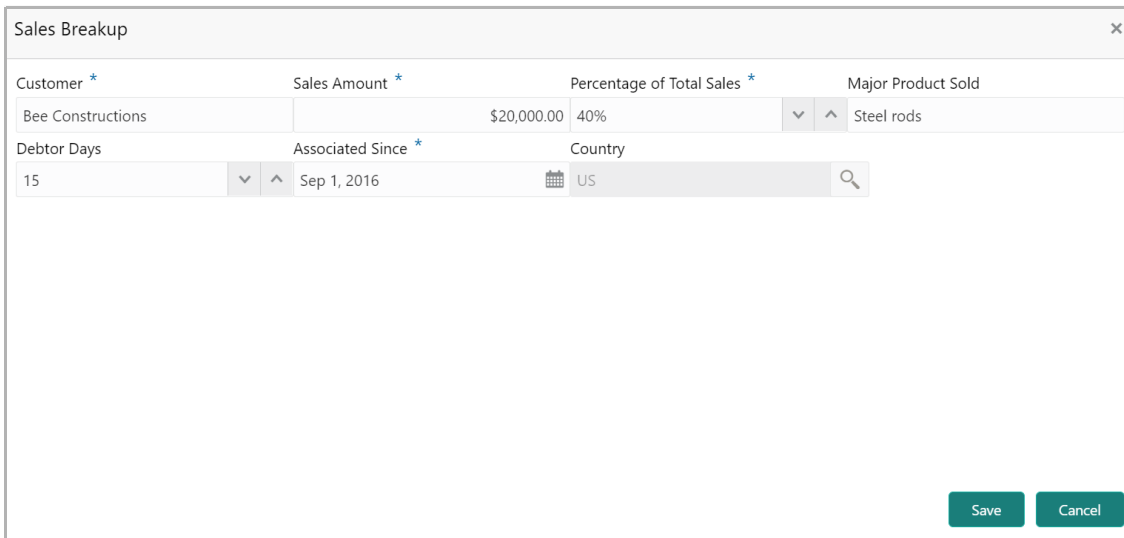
Sales Breakup

×

Customer *
Bee Constructions

Sales Amount *
$20,000.00

Percentage of Total Sales *
40%

Major Product Sold
Steel rods

Debtor Days
15

Associated Since *
Sep 1, 2016

Country
US

Save

Cancel